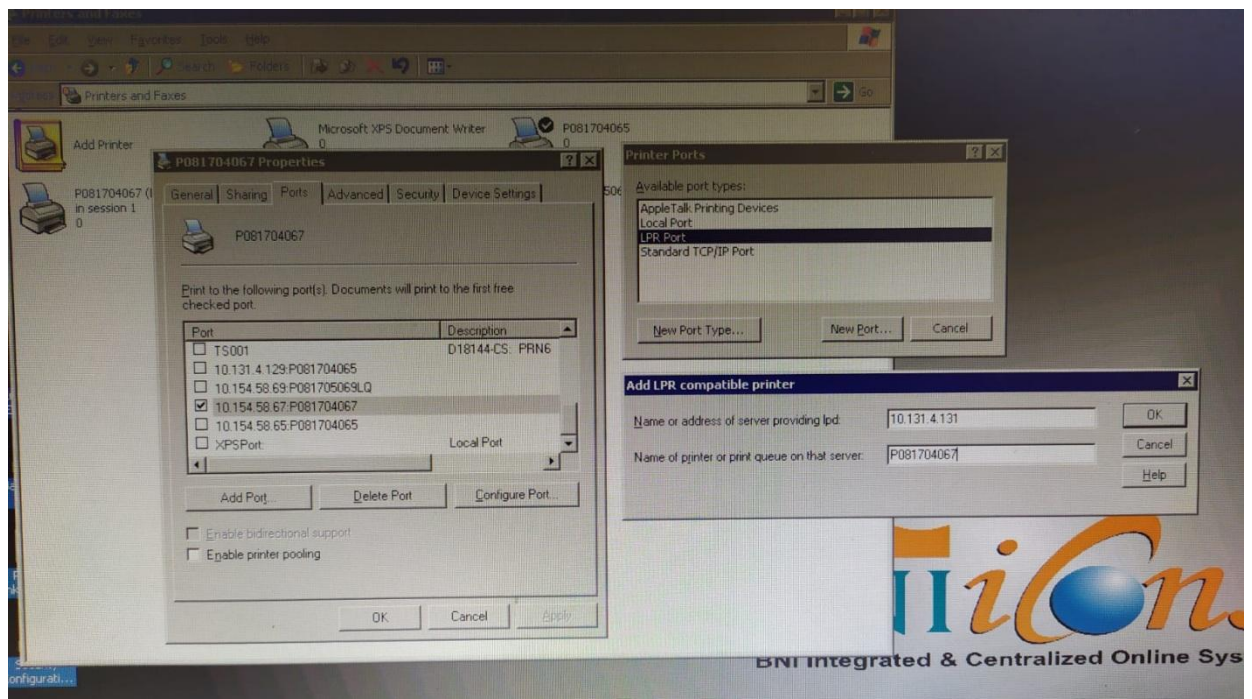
Printers and Faxes

File Edit View Favorites Tools Help

Back Search Folders

Address Printers and Faxes Go

Add Printer

Microsoft XPS Document Writer
0

P081704065
0

P081704067 (I
in session 1
0

P081704067 Properties

General Sharing Ports Advanced Security Device Settings

P081704067

Print to the following port(s). Documents will print to the first free checked port.

| Port | Description |
|---|---|
| ☐ TS001 | D18144-CS: PRN6 |
| ☐ 10.131.4.129:P081704065 | |
| ☐ 10.154.58.69:P081705069LQ | |
| ☑ 10.154.58.67:P081704067 | |
| ☐ 10.154.58.65:P081704065 | |
| ☐ XPSPort: | Local Port |

Add Port... Delete Port Configure Port...

Enable bidirectional support
Enable printer pooling

OK Cancel Apply

Printer Ports

Available port types:
AppleTalk Printing Devices
Local Port
LPR Port
Standard TCP/IP Port

New Port Type... New Port... Cancel

Add LPR compatible printer

Name or address of server providing lpd: 10.131.4.131
Name of printer or print queue on that server: P081704067

OK
Cancel
Help

IIiCons
BNI Integrated & Centralized Online Sys

configurati...